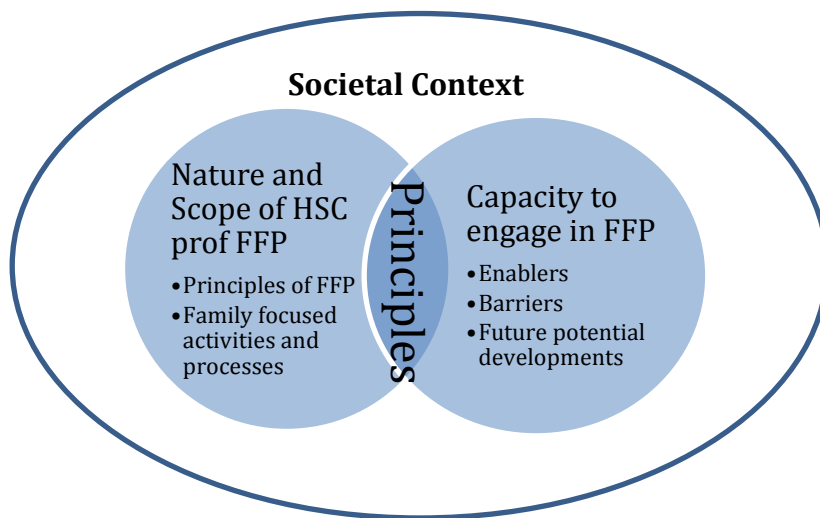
Societal Context

Nature and Scope of HSC prof FFP

- Principles of FFP
- Family focused activities and processes

Principles

Capacity to engage in FFP

- Enablers
- Barriers
- Future potential developments